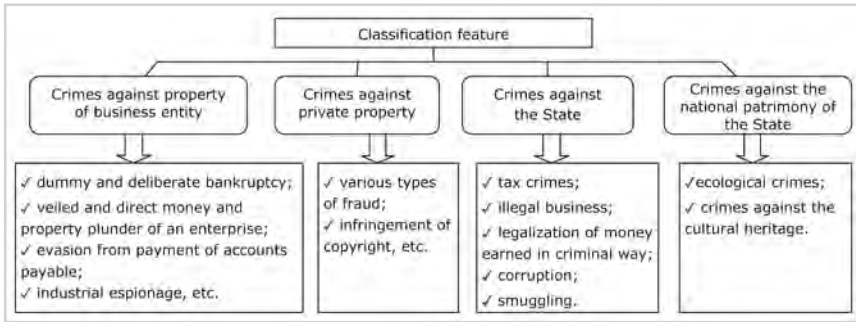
Classification feature

Crimes against property of business entity

✓ dummy and deliberate bankruptcy;
✓ veiled and direct money and property plunder of an enterprise;
✓ evasion from payment of accounts payable;
✓ industrial espionage, etc.

Crimes against private property

✓ various types of fraud;
✓ infringement of copyright, etc.

Crimes against the State

✓ tax crimes;
✓ illegal business;
✓ legalization of money earned in criminal way;
✓ corruption;
✓ smuggling.

Crimes against the national patrimony of the State

✓ecological crimes;
✓ crimes against the cultural heritage.